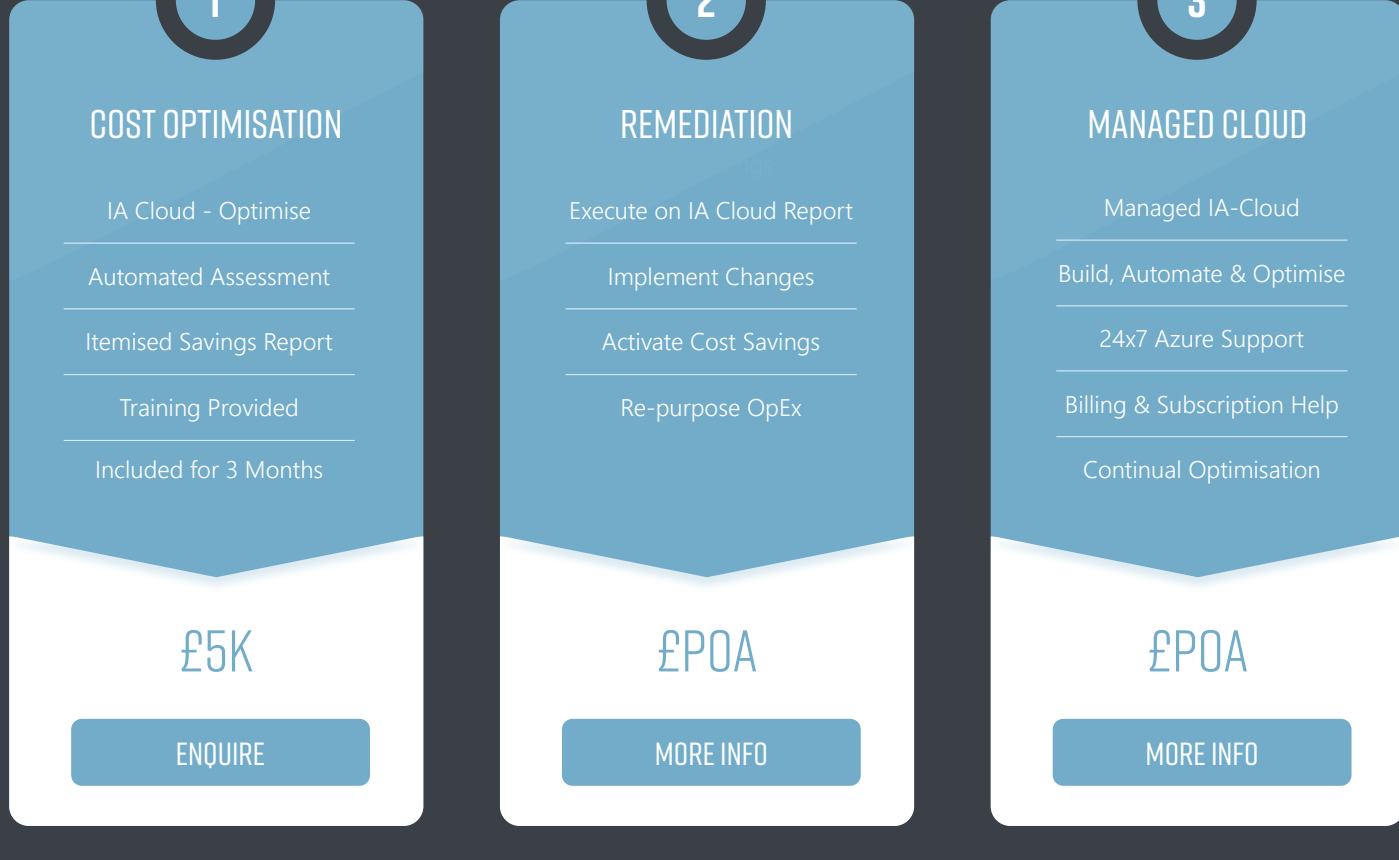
1

COST OPTIMISATION

IA Cloud - Optimise

Automated Assessment

Itemised Savings Report

Training Provided

Included for 3 Months

£5K

ENQUIRE

2

REMEDIATION

Execute on IA Cloud Report

Implement Changes

Activate Cost Savings

Re-purpose OpEx

£POA

MORE INFO

3

MANAGED CLOUD

Managed IA-Cloud

Build, Automate & Optimise

24x7 Azure Support

Billing & Subscription Help

Continual Optimisation

£POA

MORE INFO